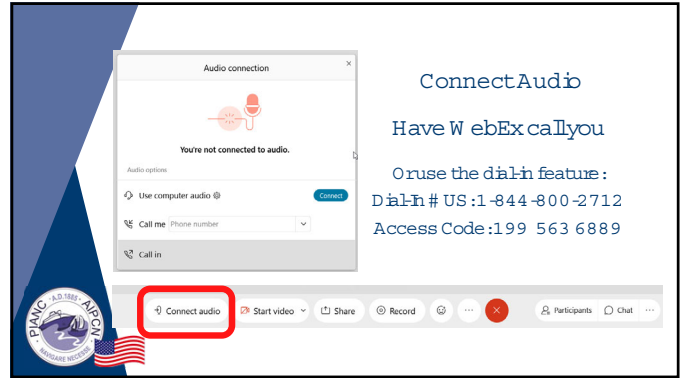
Audio connection

×

You're not connected to audio.

Audio options

Use computer audio

Connect

Call me

Phone number

Call in

ConnectAudio

Have WebEx callyou

Oruse the dial-in feature:

Dial-In # US:1-844-800-2712

Access Code:199 563 6889

Connect audio

Start video

Share

Record

Participants

Chat

PIANC · A.D.1885 · AIPCN

NAVIGARE NECESSE